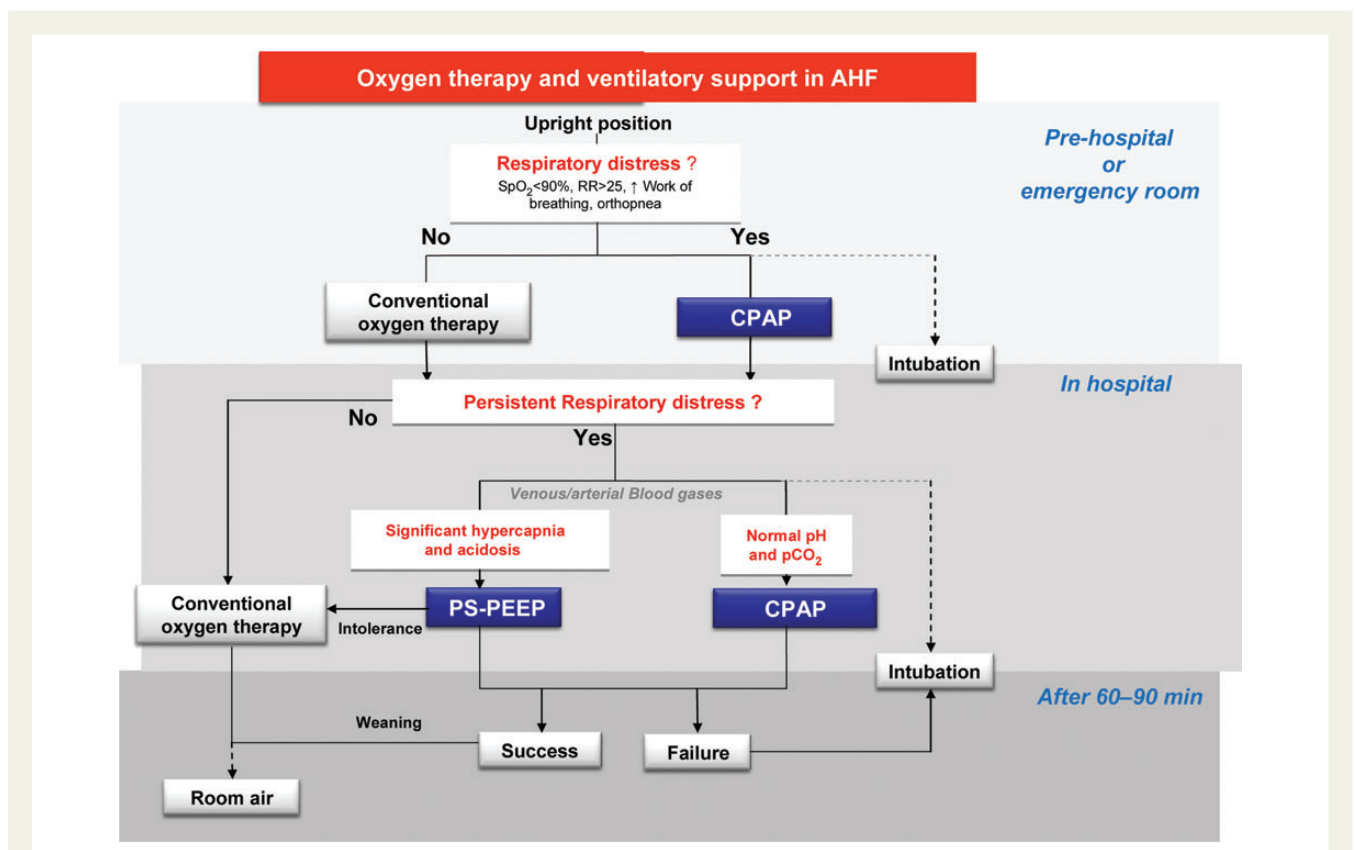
Oxygen therapy and ventilatory support in AHF

Upright position

Pre-hospital or emergency room

Respiratory distress ?
$SpO_2$<90%, RR>25, ↑ Work of breathing, orthopnea

No

Yes

Conventional oxygen therapy

CPAP

Intubation

In hospital

Persistent Respiratory distress ?

No

Yes

Venous/arterial Blood gases

Significant hypercapnia and acidosis

Normal pH and $pCO_2$

Conventional oxygen therapy

Intolerance

PS-PEEP

CPAP

Intubation

After 60–90 min

Weaning

Success

Failure

Room air